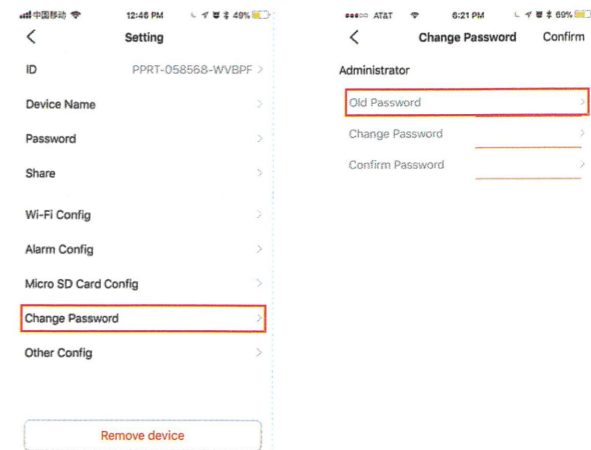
中国移动 12:46 PM 49%

<

Setting

ID PPRT-058568-WVBPF >

Device Name >

Password >

Share >

Wi-Fi Config >

Alarm Config >

Micro SD Card Config >

Change Password >

Other Config >

Remove device

AT&T 6:21 PM 69%

<

Change Password

Confirm

Administrator

Old Password >

Change Password >

Confirm Password >